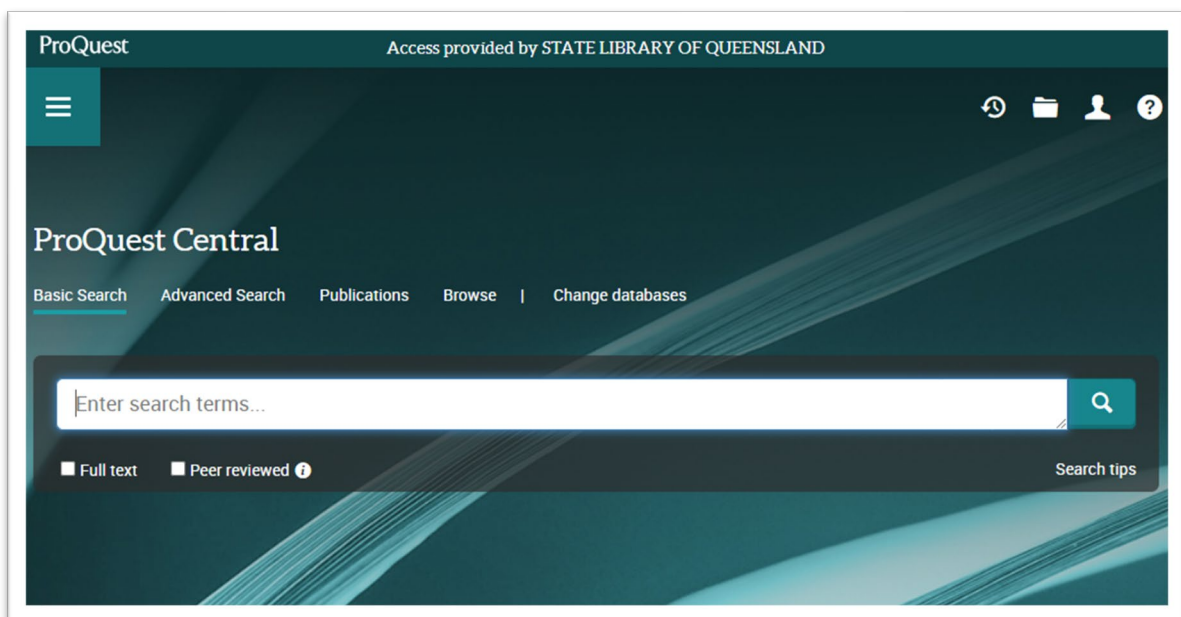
ProQuest

Access provided by STATE LIBRARY OF QUEENSLAND

ProQuest Central

Basic Search Advanced Search Publications Browse | Change databases

Enter search terms...

Full text Peer reviewed

Search tips